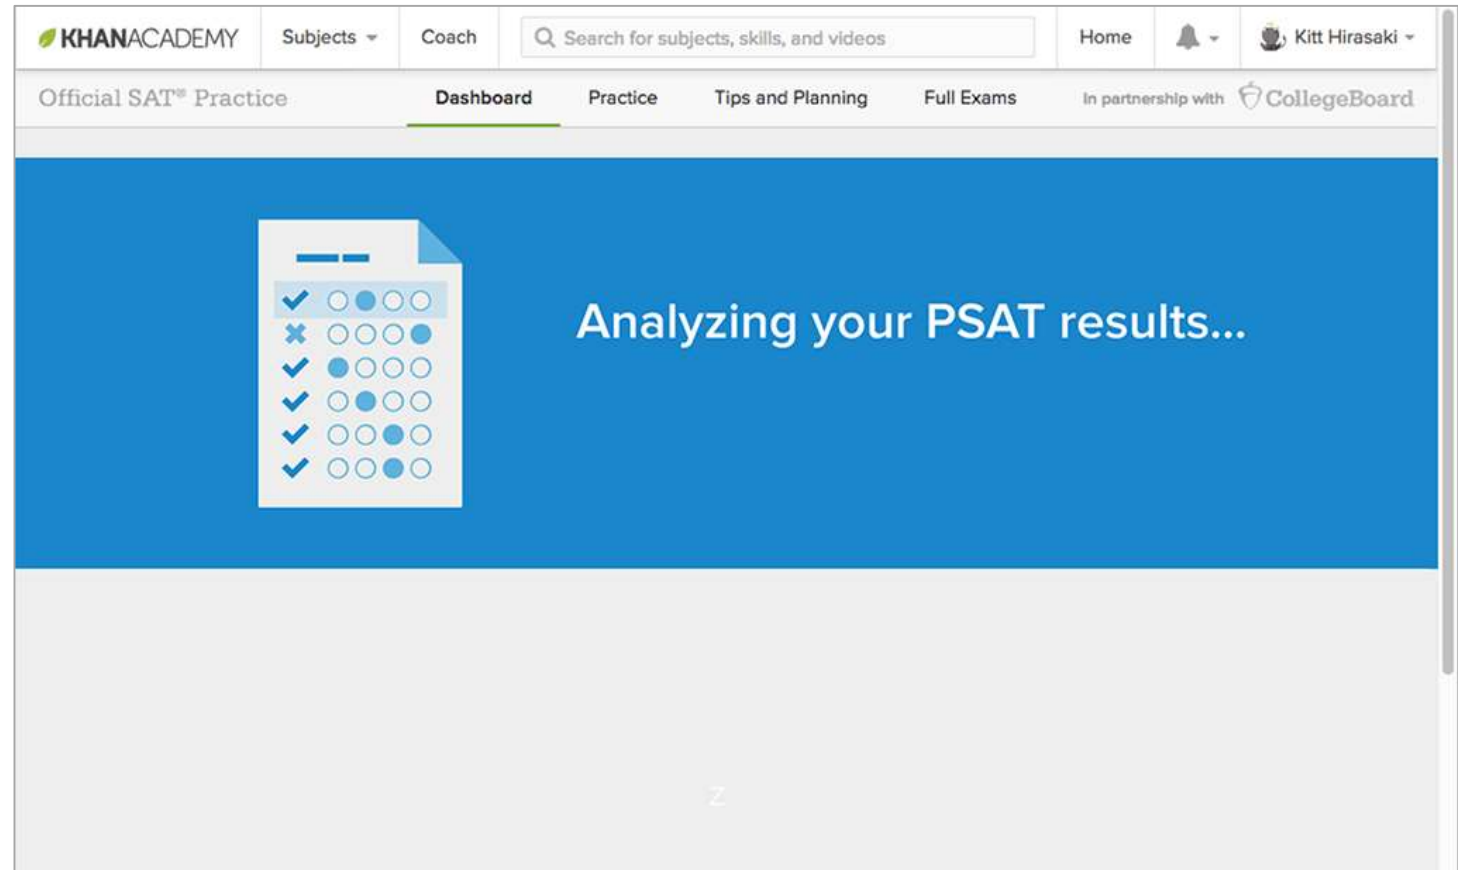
KHANACADEMY Subjects Coach Search for subjects, skills, and videos Home Kitt Hirasaki

Official SAT® Practice Dashboard Practice Tips and Planning Full Exams In partnership with CollegeBoard

Analyzing your PSAT results...